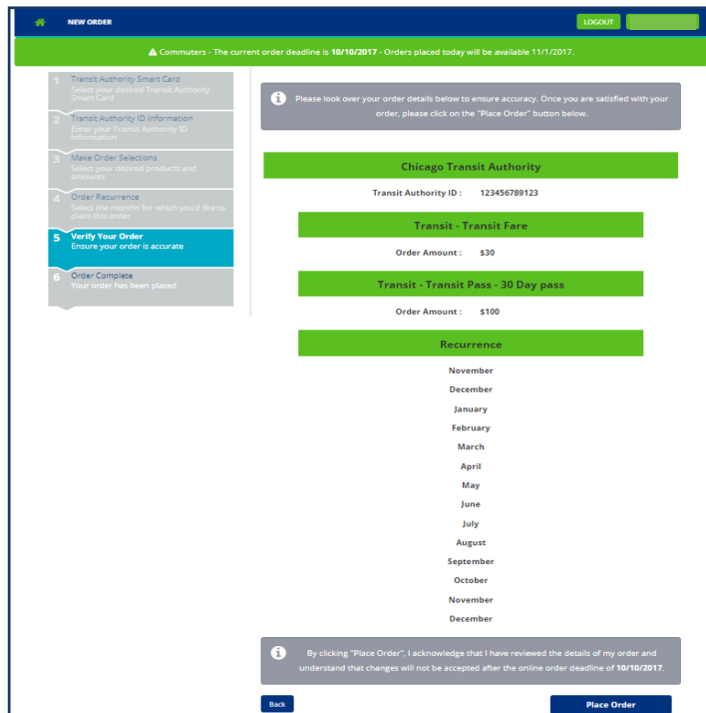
NEW ORDER

LOGOUT

Commuters - The current order deadline is 10/10/2017 - Orders placed today will be available 11/1/2017.

1 Transit Authority Smart Card
Select your desired Transit Authority Smart Card

2 Transit Authority ID Information
Enter your Transit Authority ID Information

3 Make Order Selections
Select your desired products and amounts

4 Order Recurrence
Select the months for which you'd like to place this order

5 Verify Your Order
Ensure your order is accurate

6 Order Complete
Your order has been placed

Please look over your order details below to ensure accuracy. Once you are satisfied with your order, please click on the "Place Order" button below.

Chicago Transit Authority

Transit Authority ID : 123456789123

Transit - Transit Fare

Order Amount : $30

Transit - Transit Pass - 30 Day pass

Order Amount : $100

Recurrence

November
December
January
February
March
April
May
June
July
August
September
October
November
December

By clicking "Place Order", I acknowledge that I have reviewed the details of my order and understand that changes will not be accepted after the online order deadline of 10/10/2017.

Back

Place Order